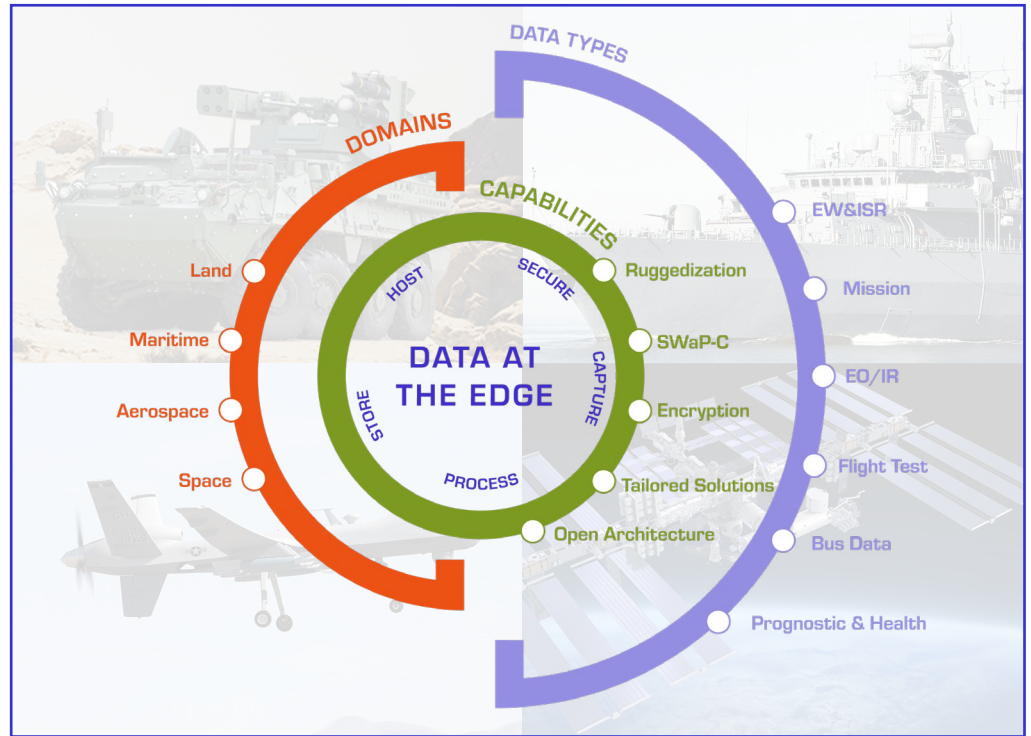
DATA TYPES

DOMAINS

CAPABILITIES

DATA AT THE EDGE

HOST
SECURE
CAPTURE
PROCESS
STORE

Land
Maritime
Aerospace
Space

Ruggedization
SWaP-C
Encryption
Tailored Solutions
Open Architecture

EW&ISR
Mission
EO/IR
Flight Test
Bus Data
Prognostic & Health